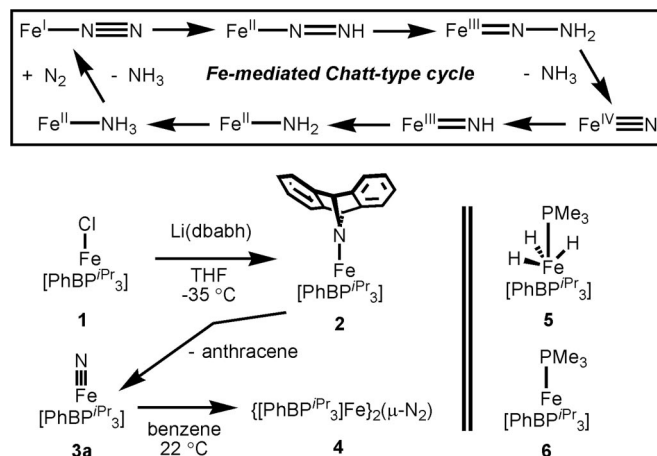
$Fe^{I}—N\equiv N$ → $Fe^{II}—N{=}NH$ → $Fe^{III}{=}N—NH_2$

$+ N_2$ $- NH_3$ *Fe-mediated Chatt-type cycle* $- NH_3$

$Fe^{II}—NH_3$ ← $Fe^{II}—NH_2$ ← $Fe^{III}{=}NH$ ← $Fe^{IV}\equiv N$

Cl
Fe
[PhBP$^{iPr}{}_3$]
1

Li(dbabh)
THF
-35 °C

N
Fe
[PhBP$^{iPr}{}_3$]
2

- anthracene

N
Fe
[PhBP$^{iPr}{}_3$]
3a

benzene
22 °C

{[PhBP$^{iPr}{}_3$]Fe}$_2$($\mu$-$N_2$)
4

PMe$_3$
H H
H Fe
[PhBP$^{iPr}{}_3$]
5

PMe$_3$
Fe
[PhBP$^{iPr}{}_3$]
6